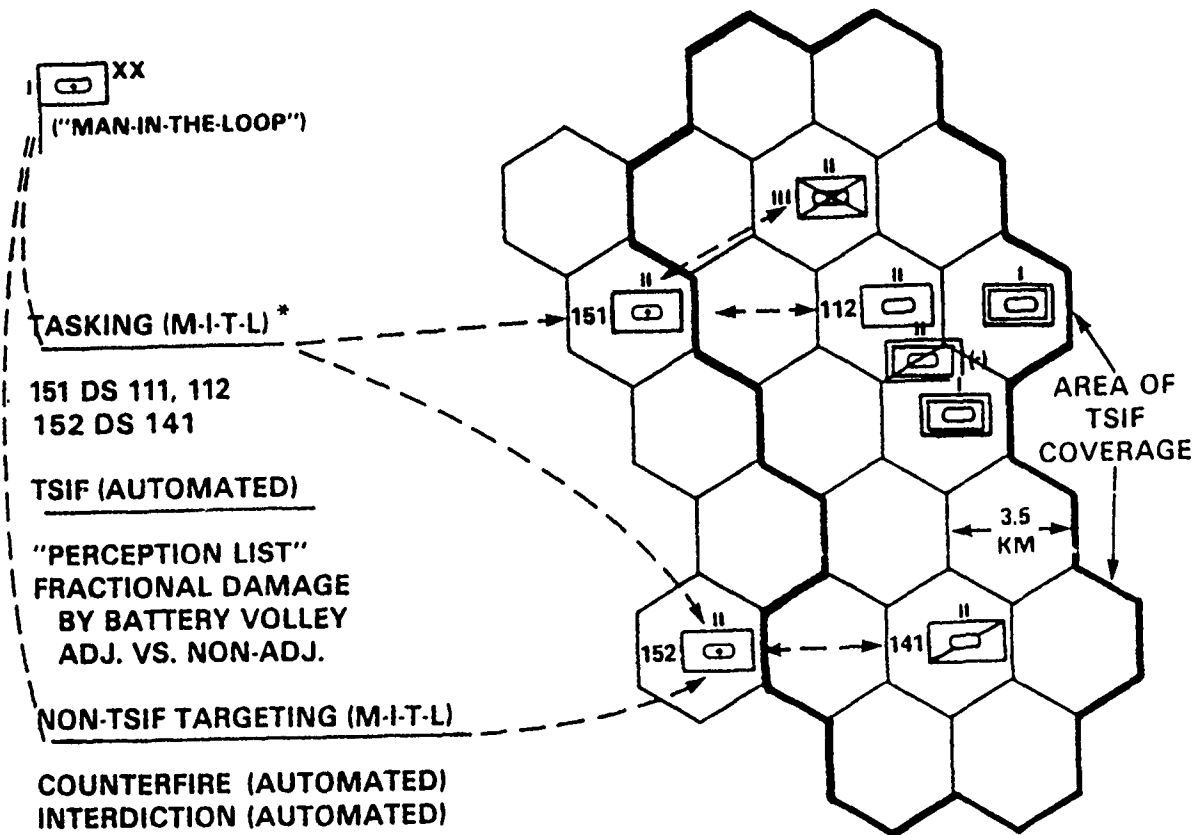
I XX

("MAN-IN-THE-LOOP")

TASKING (M-I-T-L) *

151 DS 111, 112
152 DS 141

TSIF (AUTOMATED)

"PERCEPTION LIST"
FRACTIONAL DAMAGE
BY BATTERY VOLLEY
ADJ. VS. NON-ADJ.

NON-TSIF TARGETING (M-I-T-L)

COUNTERFIRE (AUTOMATED)
INTERDICTION (AUTOMATED)

II
III
II
151
112
II
I
II
(-)
I
AREA OF TSIF COVERAGE
3.5 KM
II
152
141
II